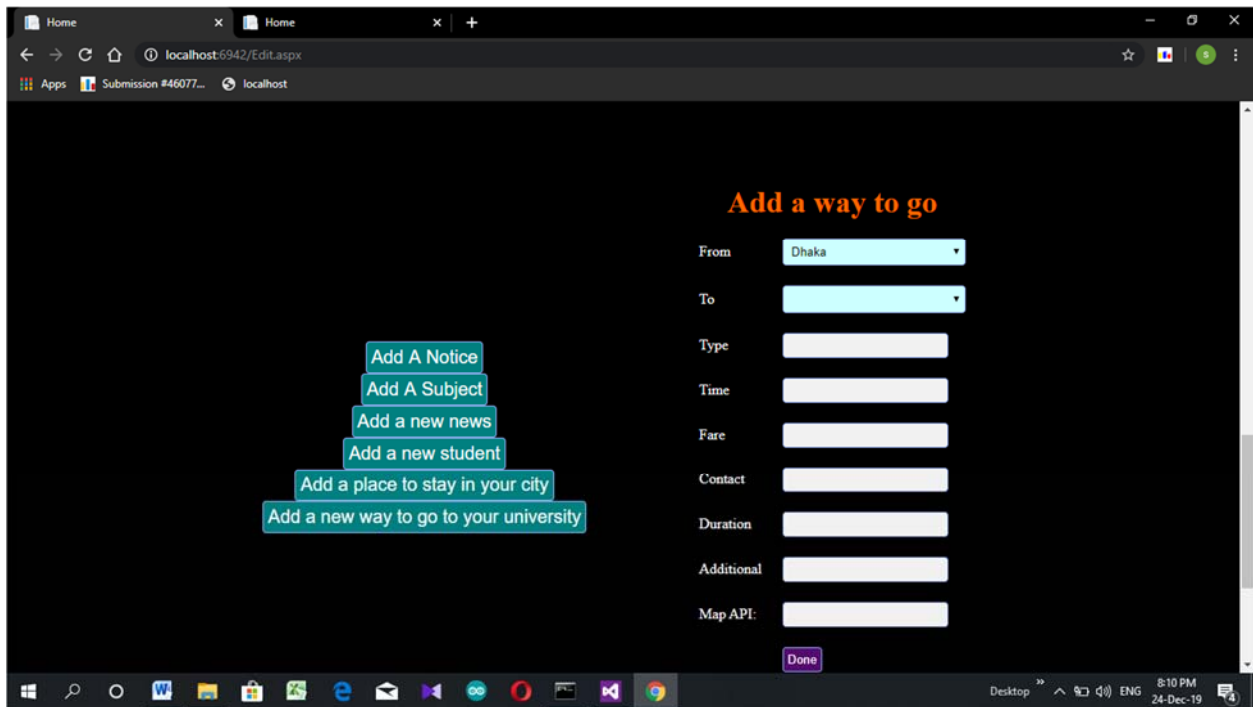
Home
Home
+
localhost:6942/Edit.aspx
Apps
Submission #46077...
localhost

Add a way to go

From Dhaka

To

Type

Time

Fare

Contact

Duration

Additional

Map API:

Done

Add A Notice
Add A Subject
Add a new news
Add a new student
Add a place to stay in your city
Add a new way to go to your university

Desktop
ENG
8:10 PM
24-Dec-19
4